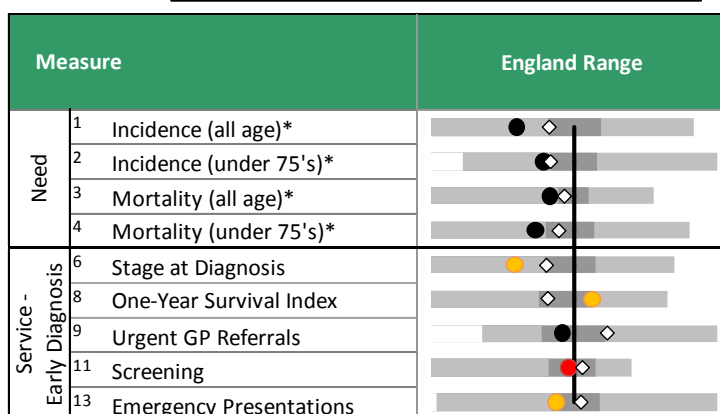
| | | Measure | England Range |
|---|---|---|---|
| Need | 1 | Incidence (all age)* | |
| | 2 | Incidence (under 75's)* | |
| | 3 | Mortality (all age)* | |
| | 4 | Mortality (under 75's)* | |
| Service - Early Diagnosis | 6 | Stage at Diagnosis | |
| | 8 | One-Year Survival Index | |
| | 9 | Urgent GP Referrals | |
| | 11 | Screening | |
| | 13 | Emergency Presentations | |